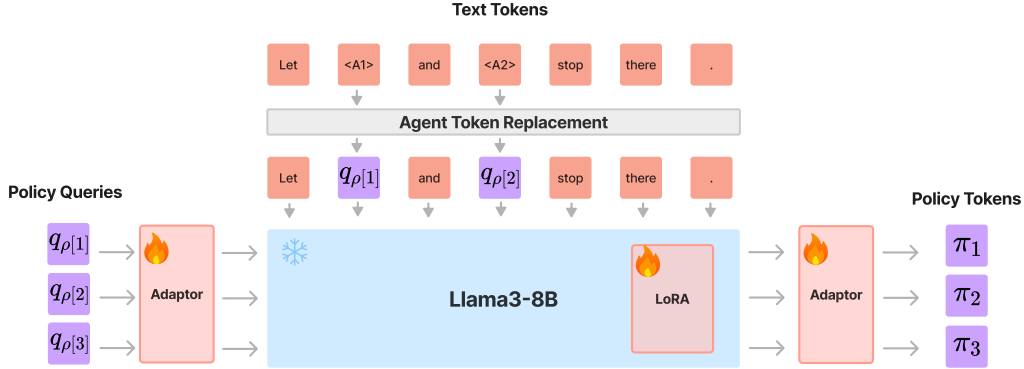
Text Tokens

Let <A1> and <A2> stop there .

Agent Token Replacement

Let $q_{\rho[1]}$ and $q_{\rho[2]}$ stop there .

Policy Queries

$q_{\rho[1]}$
$q_{\rho[2]}$
$q_{\rho[3]}$

Adaptor

Llama3-8B

LoRA

Adaptor

Policy Tokens

$\pi_1$
$\pi_2$
$\pi_3$